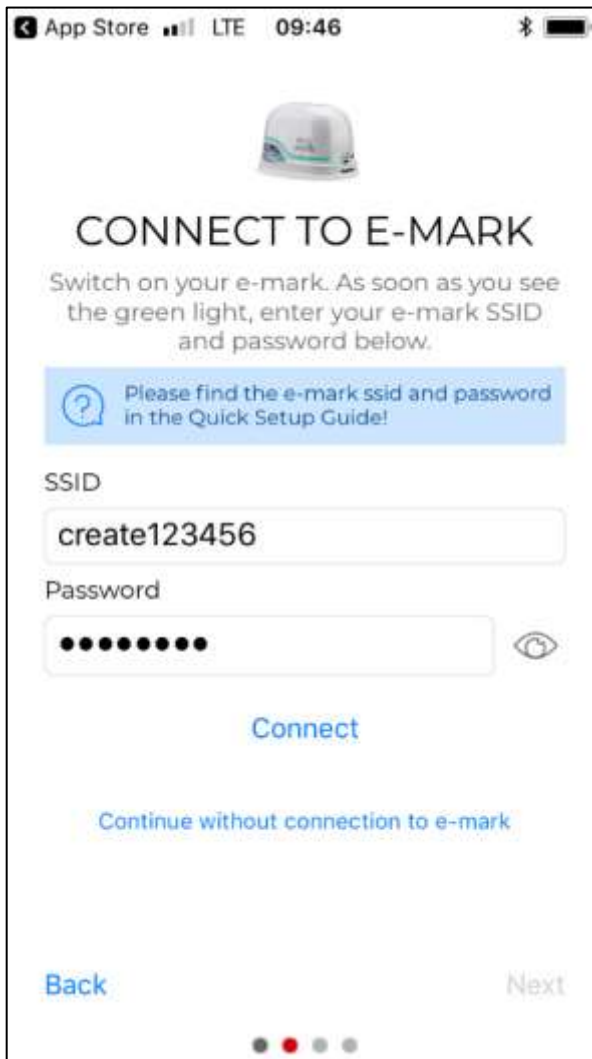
App Store LTE 09:46

CONNECT TO E-MARK

Switch on your e-mark. As soon as you see the green light, enter your e-mark SSID and password below.

Please find the e-mark ssid and password in the Quick Setup Guide!

SSID

create123456

Password

•••••••••

Connect

Continue without connection to e-mark

Back

Next